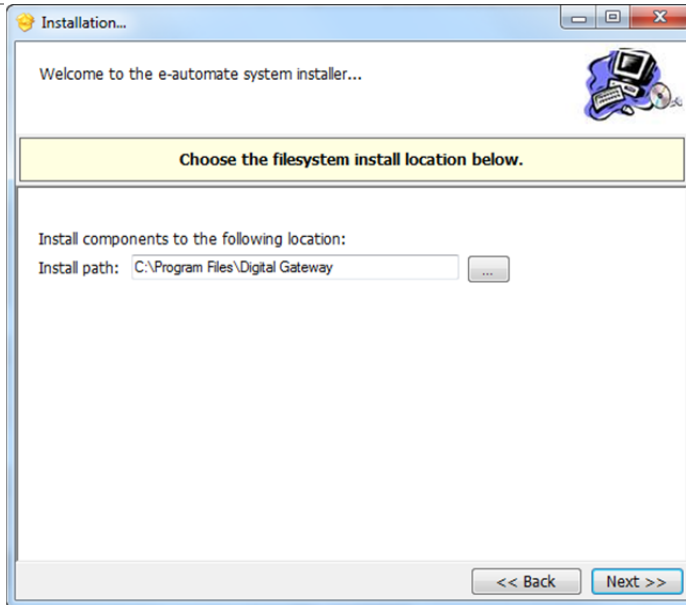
Installation...

Welcome to the e-automate system installer...

Choose the filesystem install location below.

Install components to the following location:

Install path: C:\Program Files\Digital Gateway ...

<< Back Next >>